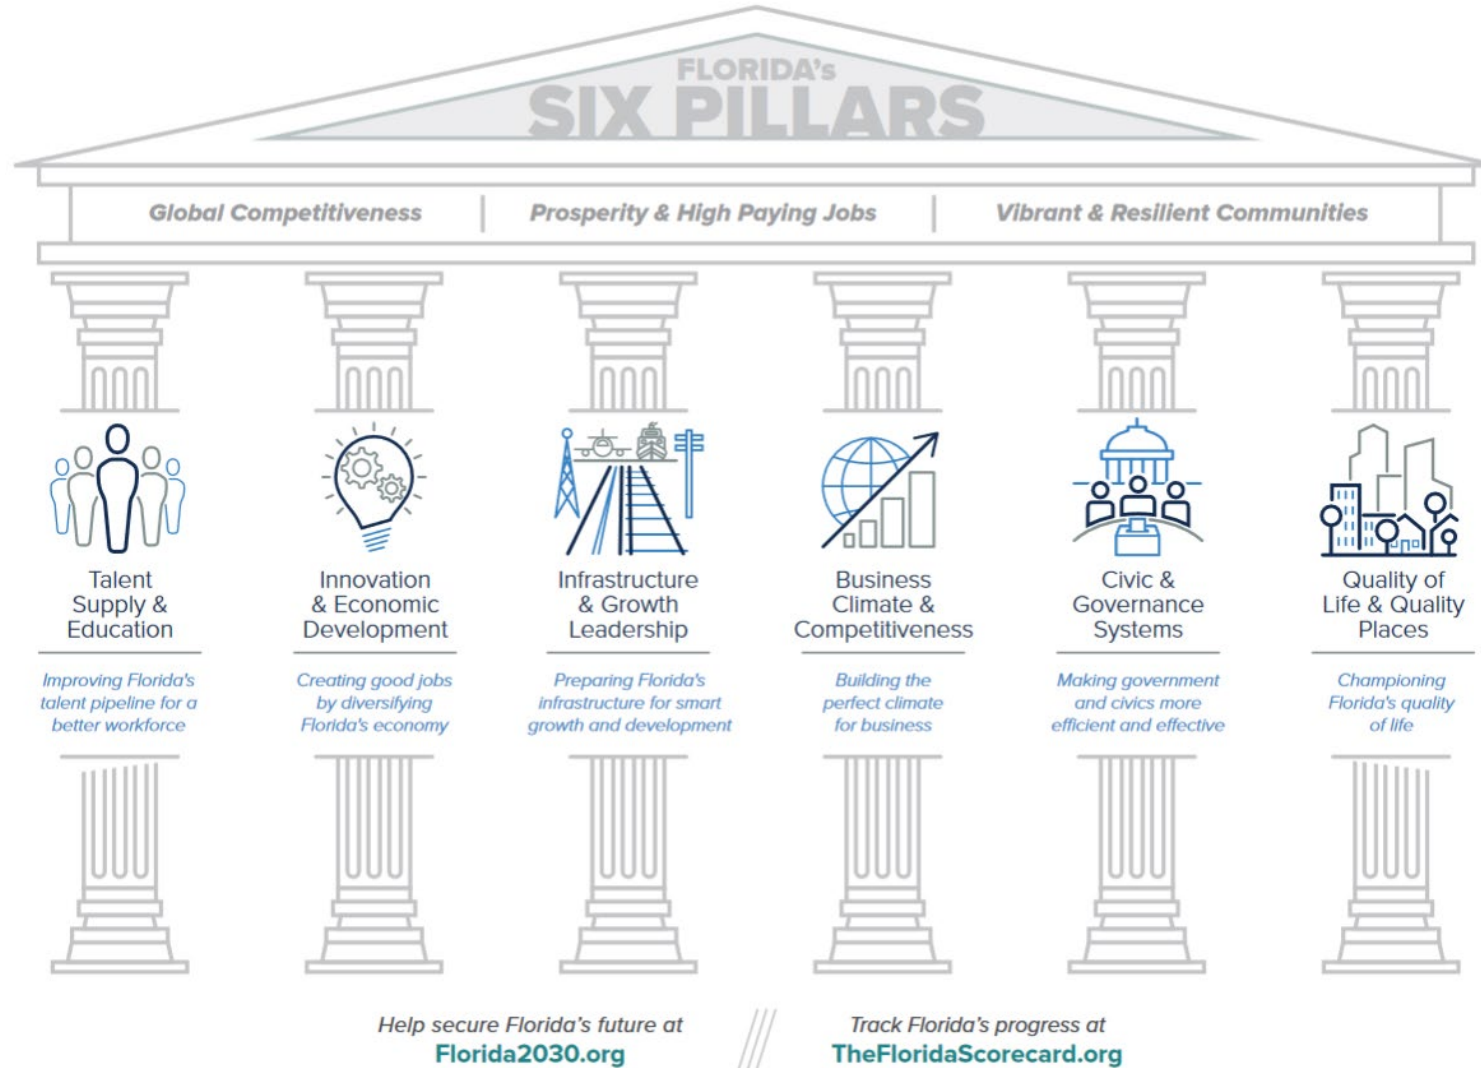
FLORIDA's
SIX PILLARS

Global Competitiveness

Prosperity & High Paying Jobs

Vibrant & Resilient Communities

Talent Supply & Education

Improving Florida's talent pipeline for a better workforce

Innovation & Economic Development

Creating good jobs by diversifying Florida's economy

Infrastructure & Growth Leadership

Preparing Florida's infrastructure for smart growth and development

Business Climate & Competitiveness

Building the perfect climate for business

Civic & Governance Systems

Making government and civics more efficient and effective

Quality of Life & Quality Places

Championing Florida's quality of life

Help secure Florida's future at
Florida2030.org

Track Florida's progress at
TheFloridaScorecard.org